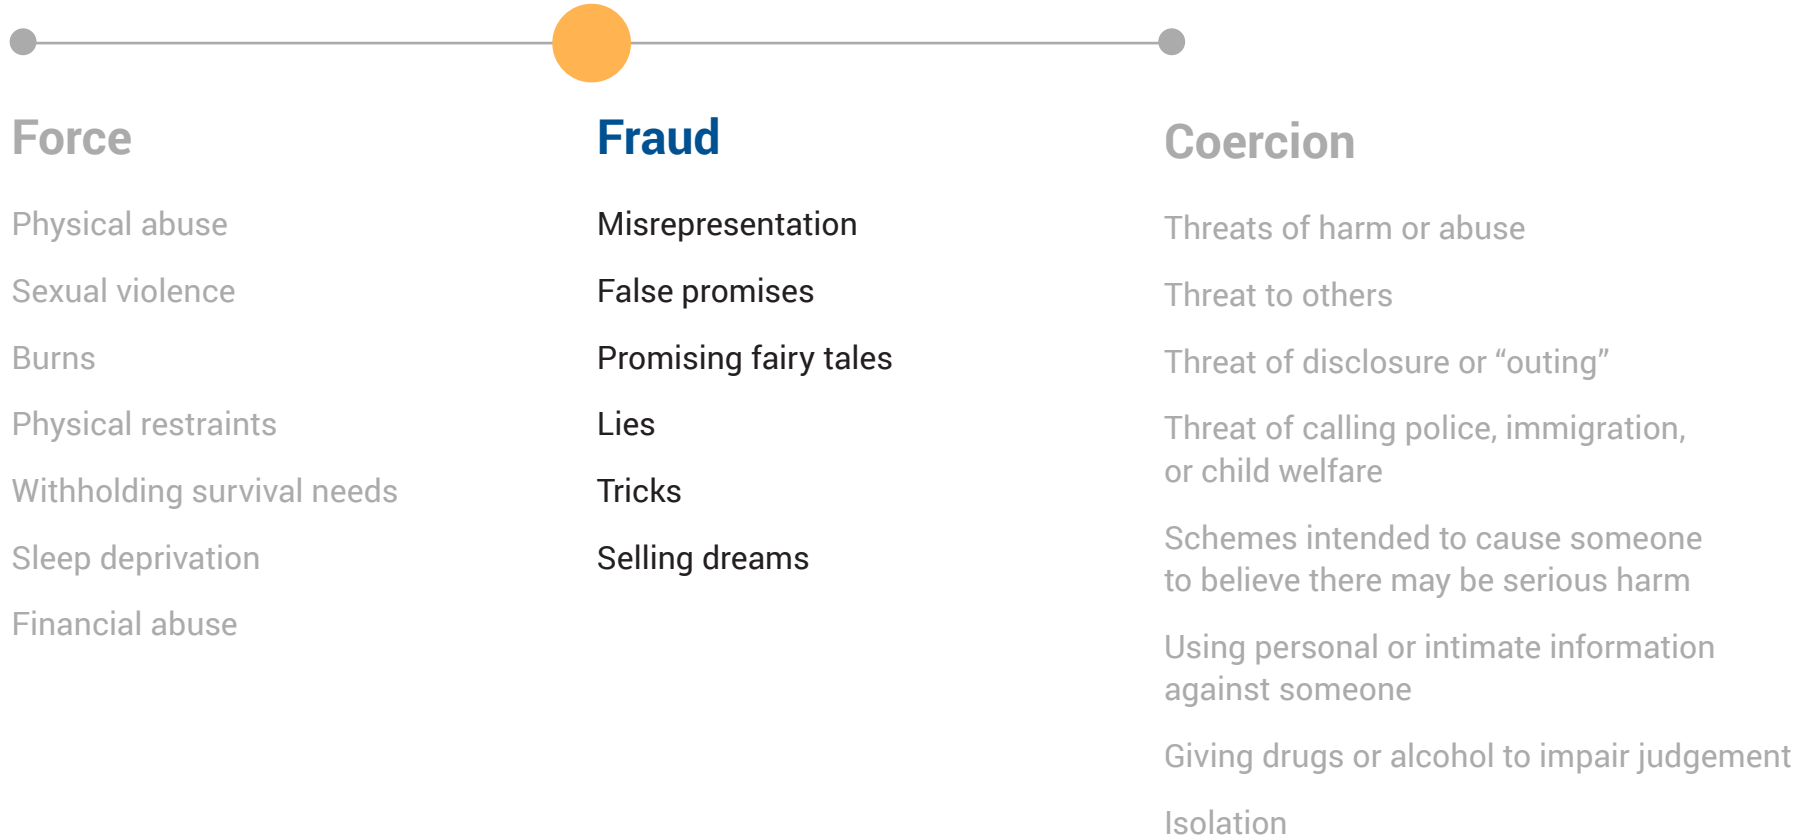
Force

Physical abuse

Sexual violence

Burns

Physical restraints

Withholding survival needs

Sleep deprivation

Financial abuse

Fraud

Misrepresentation

False promises

Promising fairy tales

Lies

Tricks

Selling dreams

Coercion

Threats of harm or abuse

Threat to others

Threat of disclosure or “outing”

Threat of calling police, immigration, or child welfare

Schemes intended to cause someone to believe there may be serious harm

Using personal or intimate information against someone

Giving drugs or alcohol to impair judgement

Isolation